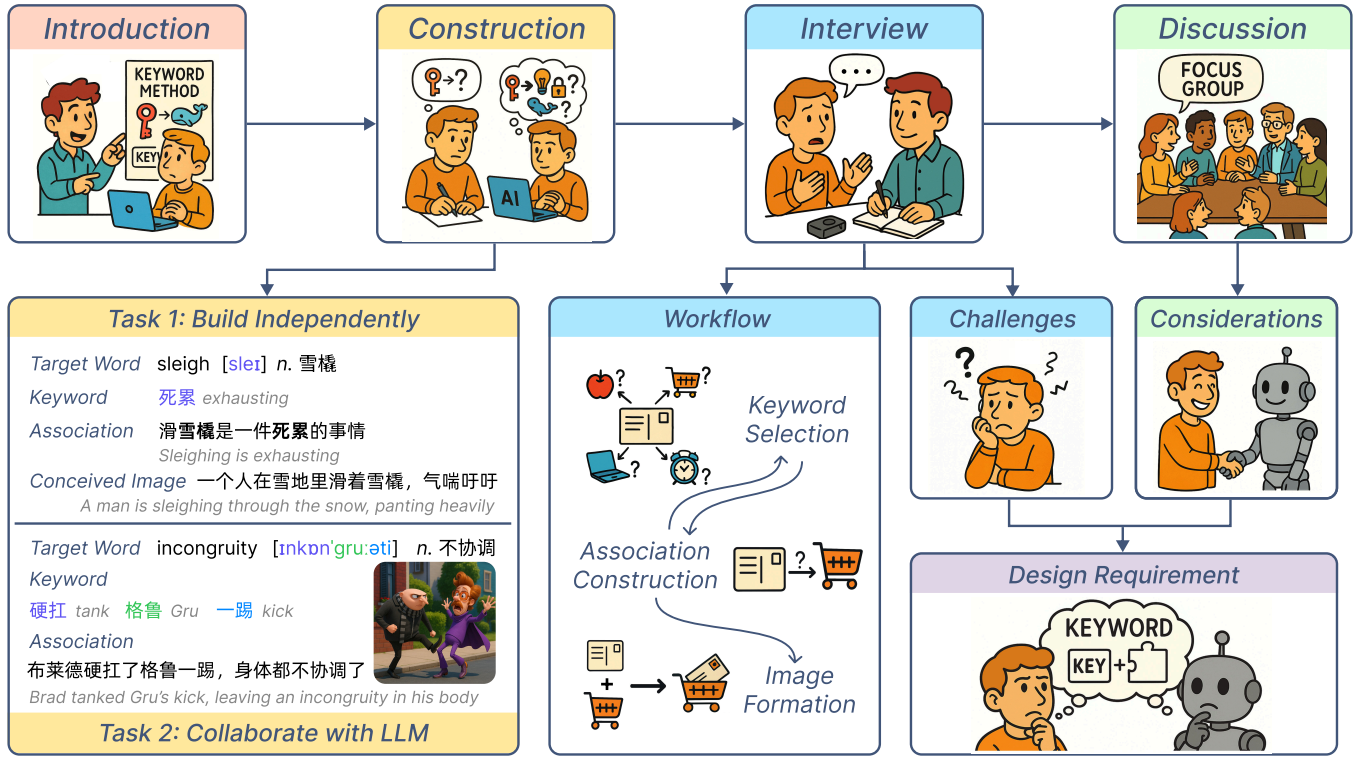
Introduction

KEYWORD METHOD

KEY

Construction

AI

Interview

Discussion

FOCUS GROUP

Task 1: Build Independently

Target Word sleigh [sleɪ] n. 雪橇

Keyword 死累 exhausting

Association 滑雪橇是一件死累的事情

Sleighing is exhausting

Conceived Image 一个人在雪地里滑着雪橇，气喘吁吁

A man is sleighing through the snow, panting heavily

Target Word incongruity [ɪnkɒnˈgruːəti] n. 不协调

Keyword

硬扛 tank 格鲁 Gru 一踢 kick

Association

布莱德硬扛了格鲁一踢，身体都不协调了

Brad tanked Gru's kick, leaving an incongruity in his body

Task 2: Collaborate with LLM

Workflow

Keyword Selection

Association Construction

Image Formation

Challenges

Considerations

Design Requirement

KEYWORD

KEY +